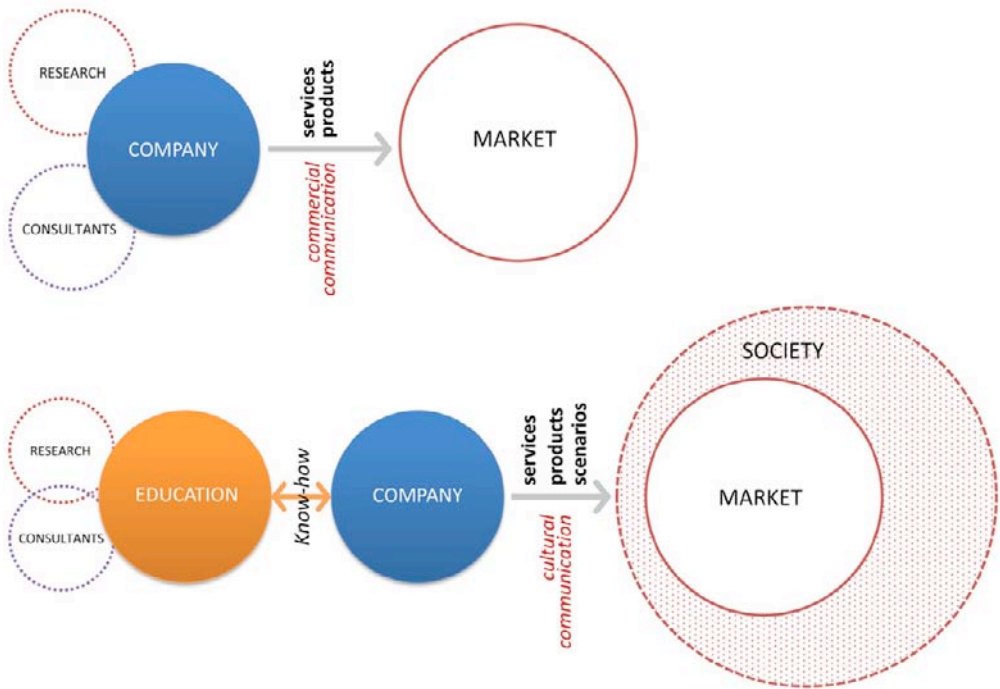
RESEARCH

CONSULTANTS

COMPANY

services
products

commercial
communication

MARKET

SOCIETY

RESEARCH

CONSULTANTS

EDUCATION

Know-how

COMPANY

services
products
scenarios

cultural
communication

MARKET